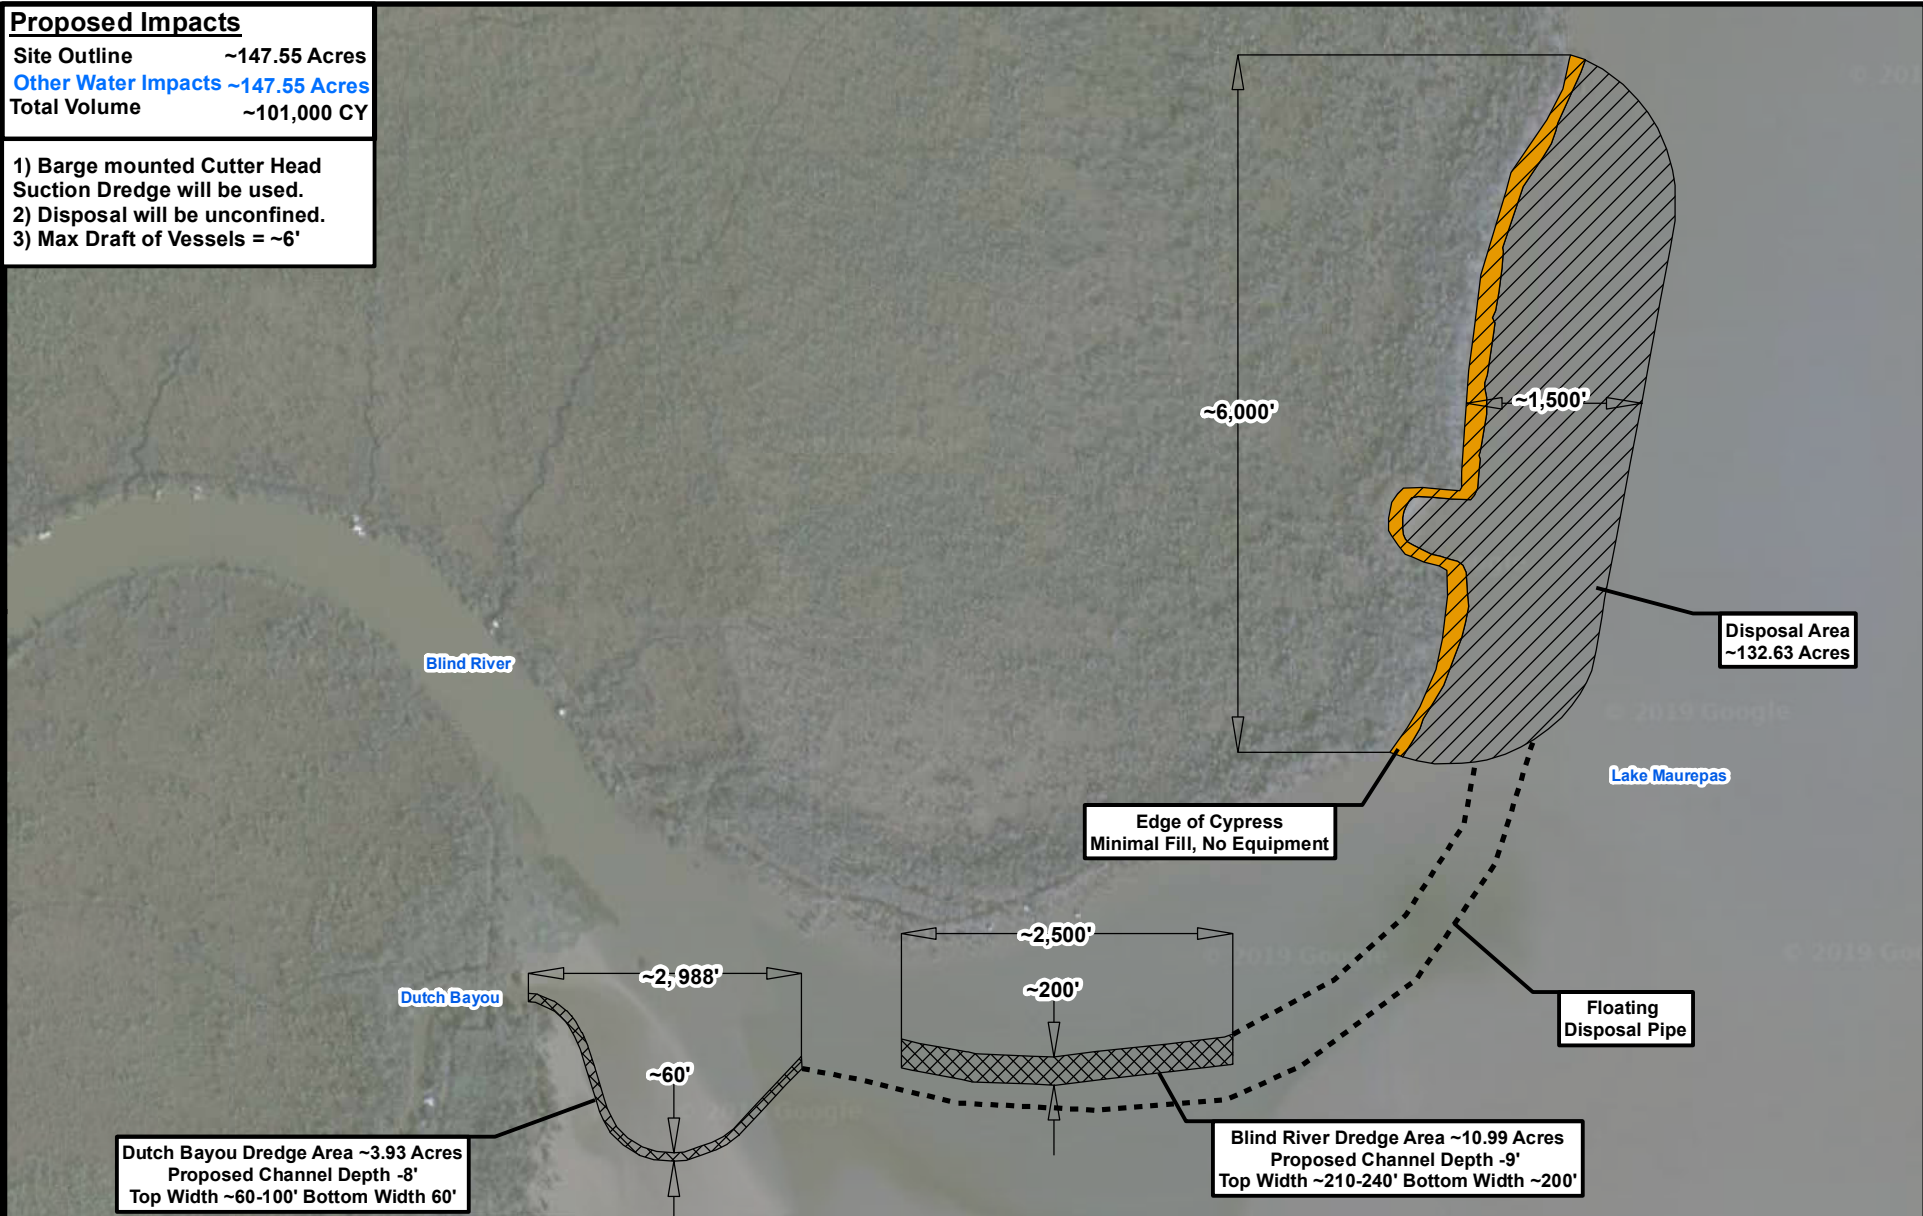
Proposed Impacts

| | |
|---|---|
| Site Outline | ~147.55 Acres |
| Other Water Impacts | ~147.55 Acres |
| Total Volume | ~101,000 CY |

1) Barge mounted Cutter Head Suction Dredge will be used.
2) Disposal will be unconfined.
3) Max Draft of Vessels = ~6'

~6,000'

~1,500'

Disposal Area ~132.63 Acres

Blind River

Lake Maurepas

Edge of Cypress Minimal Fill, No Equipment

© 2019 Google

~2,500'

~200'

Dutch Bayou

~2,988'

~60'

Floating Disposal Pipe

Dutch Bayou Dredge Area ~3.93 Acres
Proposed Channel Depth -8'
Top Width ~60-100' Bottom Width 60'

Blind River Dredge Area ~10.99 Acres
Proposed Channel Depth -9'
Top Width ~210-240' Bottom Width ~200'